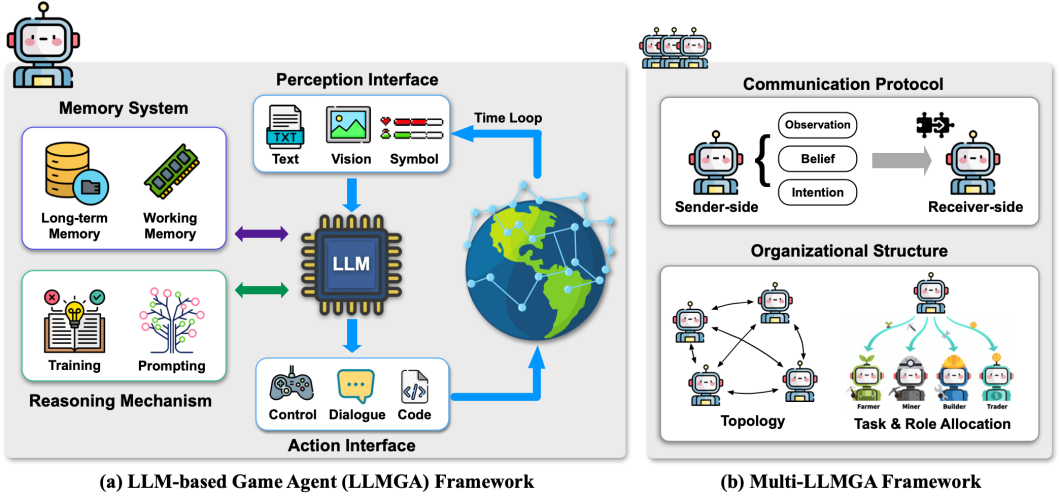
Perception Interface

Memory System

TXT

Text Vision Symbol

Time Loop

Long-term Memory

Working Memory

LLM

Training

Prompting

Reasoning Mechanism

Control Dialogue Code

Action Interface

(a) LLM-based Game Agent (LLMGA) Framework

Communication Protocol

Observation

Belief

Intention

Sender-side

Receiver-side

Organizational Structure

Topology

Farmer Miner Builder Trader

Task & Role Allocation

(b) Multi-LLMGA Framework